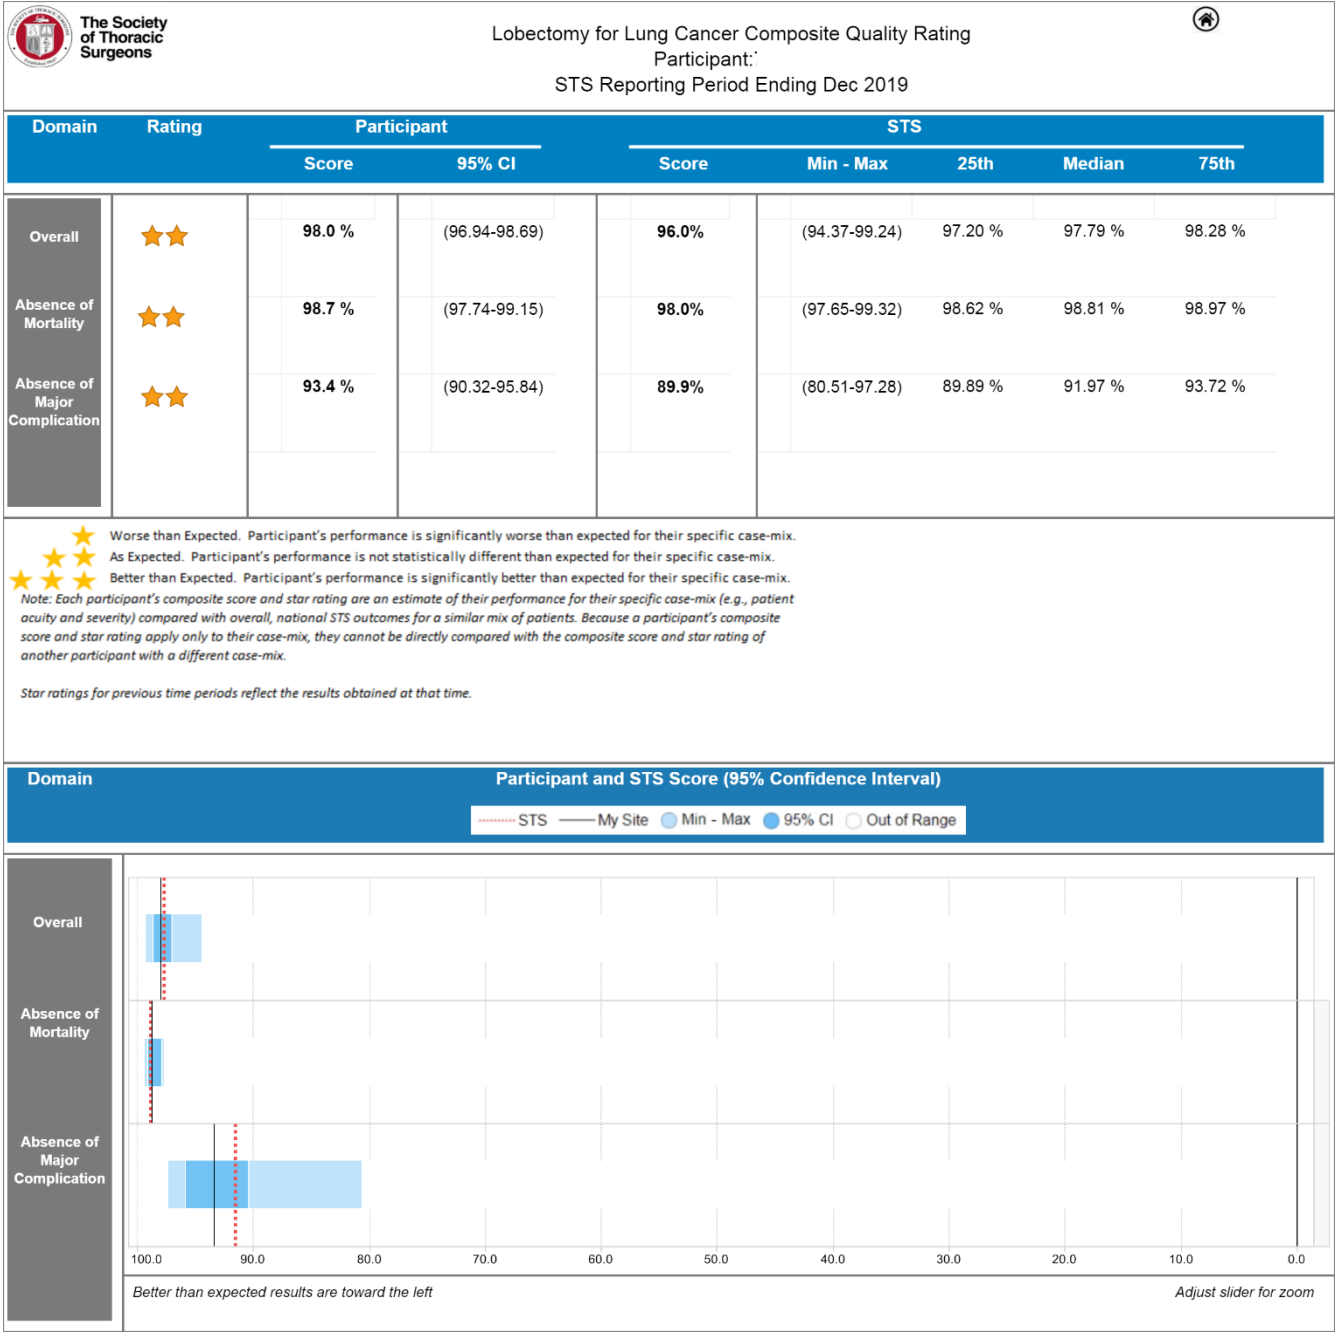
The Society of Thoracic Surgeons

Lobectomy for Lung Cancer Composite Quality Rating
Participant:
STS Reporting Period Ending Dec 2019

| Domain | Rating | Participant Score | Participant 95% CI | STS Score | STS Min - Max | STS 25th | STS Median | STS 75th |
|---|---|---|---|---|---|---|---|---|
| Overall | ★★ | 98.0 % | (96.94-98.69) | 96.0% | (94.37-99.24) | 97.20 % | 97.79 % | 98.28 % |
| Absence of Mortality | ★★ | 98.7 % | (97.74-99.15) | 98.0% | (97.65-99.32) | 98.62 % | 98.81 % | 98.97 % |
| Absence of Major Complication | ★★ | 93.4 % | (90.32-95.84) | 89.9% | (80.51-97.28) | 89.89 % | 91.97 % | 93.72 % |

★ Worse than Expected. Participant's performance is significantly worse than expected for their specific case-mix.
★★ As Expected. Participant's performance is not statistically different than expected for their specific case-mix.
★★★ Better than Expected. Participant's performance is significantly better than expected for their specific case-mix.
Note: Each participant's composite score and star rating are an estimate of their performance for their specific case-mix (e.g., patient acuity and severity) compared with overall, national STS outcomes for a similar mix of patients. Because a participant's composite score and star rating apply only to their case-mix, they cannot be directly compared with the composite score and star rating of another participant with a different case-mix.

Star ratings for previous time periods reflect the results obtained at that time.

Domain
Participant and STS Score (95% Confidence Interval)
STS My Site Min - Max 95% CI Out of Range

Overall
Absence of Mortality
Absence of Major Complication

100.0 90.0 80.0 70.0 60.0 50.0 40.0 30.0 20.0 10.0 0.0

Better than expected results are toward the left
Adjust slider for zoom